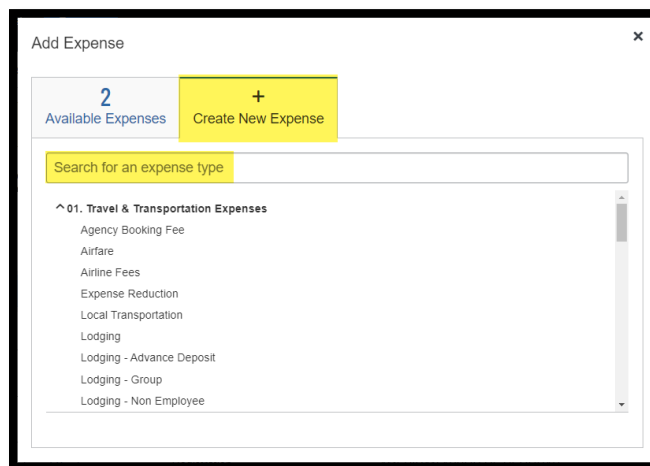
Add Expense

×

2
Available Expenses

+
Create New Expense

Search for an expense type

^ 01. Travel & Transportation Expenses
Agency Booking Fee
Airfare
Airline Fees
Expense Reduction
Local Transportation
Lodging
Lodging - Advance Deposit
Lodging - Group
Lodging - Non Employee